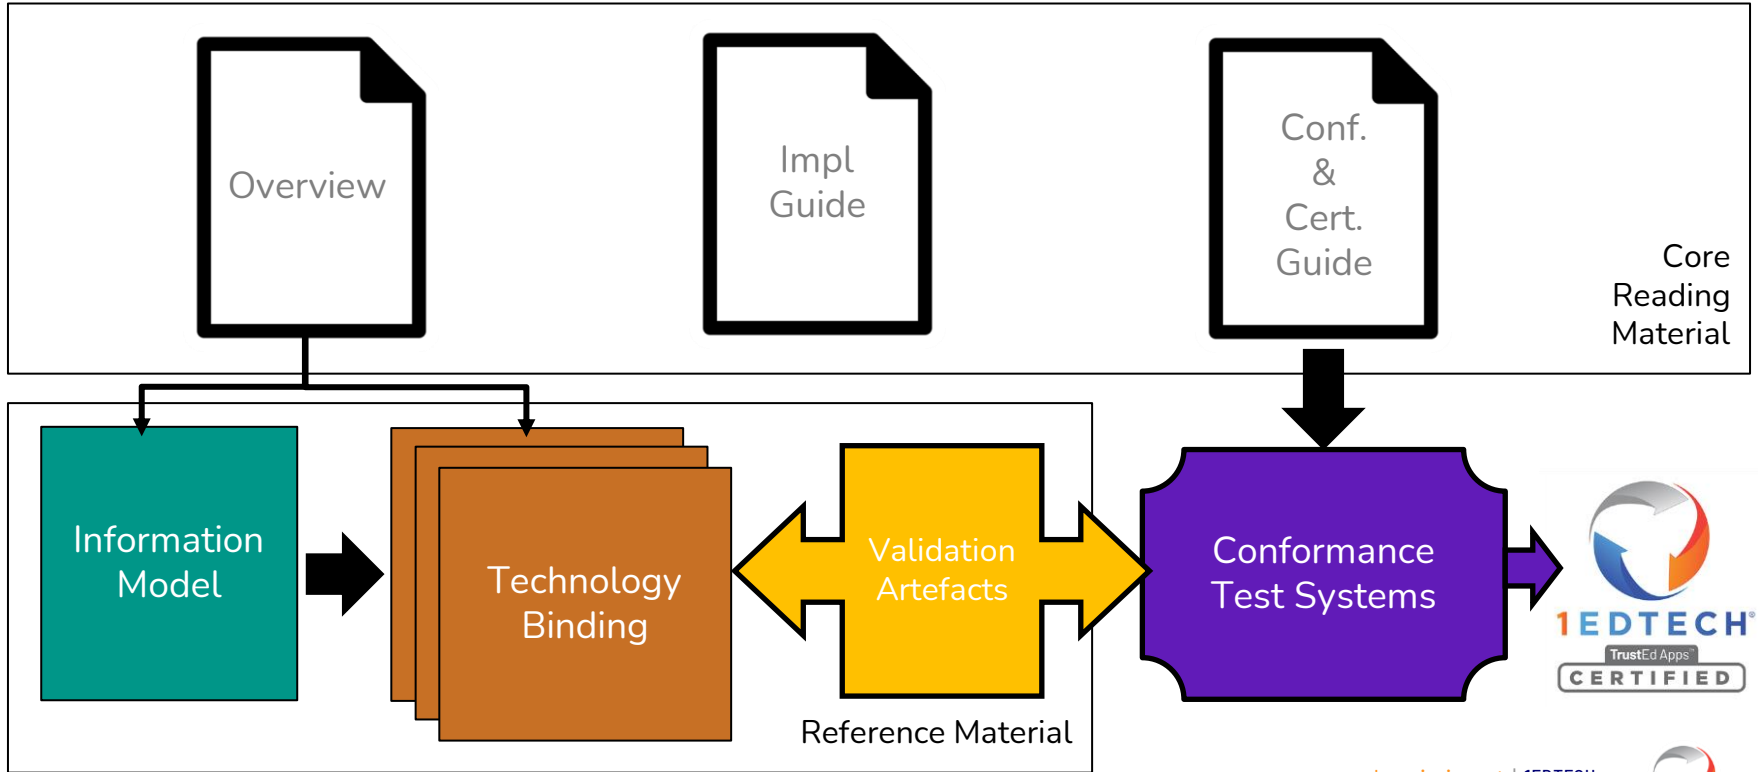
Overview

Impl Guide

Conf. & Cert. Guide

Core Reading Material

Information Model

Technology Binding

Validation Artefacts

Conformance Test Systems

Reference Material

1EDTECH

TrustEd Apps

CERTIFIED